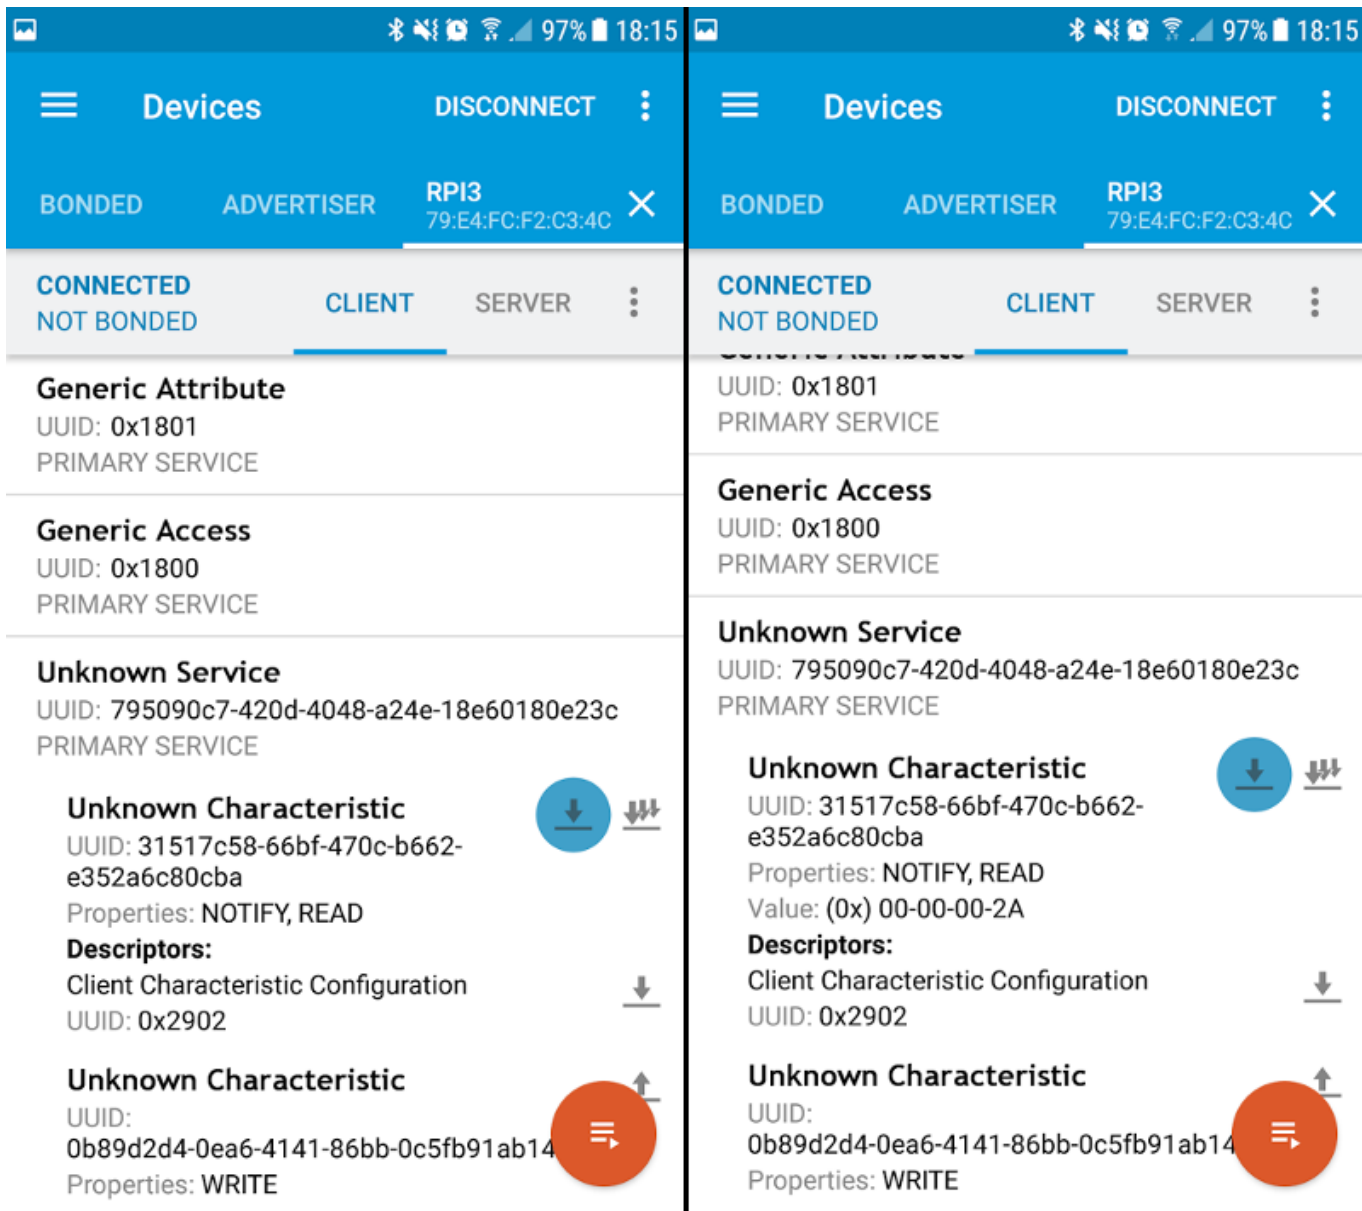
97% 18:15

Devices DISCONNECT

BONDED ADVERTISER RPI3
79:E4:FC:F2:C3:4C

CONNECTED
NOT BONDED
CLIENT SERVER

Generic Attribute
UUID: 0x1801
PRIMARY SERVICE

Generic Access
UUID: 0x1800
PRIMARY SERVICE

Unknown Service
UUID: 795090c7-420d-4048-a24e-18e60180e23c
PRIMARY SERVICE

Unknown Characteristic
UUID: 31517c58-66bf-470c-b662-e352a6c80cba
Properties: NOTIFY, READ
Descriptors:
Client Characteristic Configuration
UUID: 0x2902

Unknown Characteristic
UUID:
0b89d2d4-0ea6-4141-86bb-0c5fb91ab14
Properties: WRITE

97% 18:15

Devices DISCONNECT

BONDED ADVERTISER RPI3
79:E4:FC:F2:C3:4C

CONNECTED
NOT BONDED
CLIENT SERVER

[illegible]
UUID: 0x1801
PRIMARY SERVICE

Generic Access
UUID: 0x1800
PRIMARY SERVICE

Unknown Service
UUID: 795090c7-420d-4048-a24e-18e60180e23c
PRIMARY SERVICE

Unknown Characteristic
UUID: 31517c58-66bf-470c-b662-e352a6c80cba
Properties: NOTIFY, READ
Value: (0x) 00-00-00-2A
Descriptors:
Client Characteristic Configuration
UUID: 0x2902

Unknown Characteristic
UUID:
0b89d2d4-0ea6-4141-86bb-0c5fb91ab14
Properties: WRITE